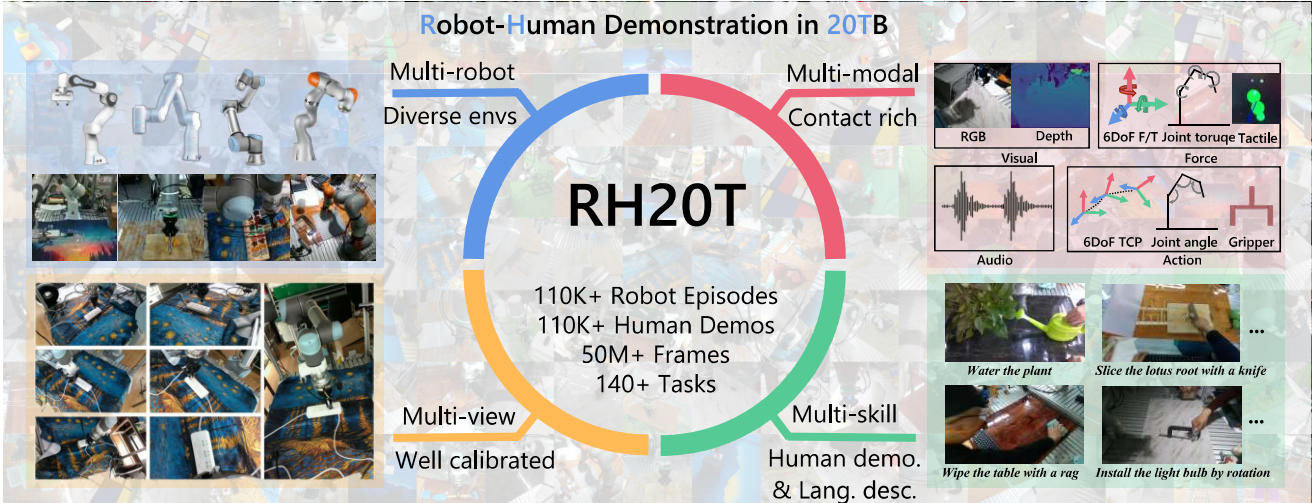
Robot-Human Demonstration in 20TB

Multi-robot
Diverse envs

Multi-modal
Contact rich

RGB
Depth
Visual

6DoF F/T
Joint toruqe
Tactile
Force

Audio

6DoF TCP
Joint angle
Gripper
Action

RH20T

110K+ Robot Episodes
110K+ Human Demos
50M+ Frames
140+ Tasks

Multi-view
Well calibrated

Multi-skill
Human demo.
& Lang. desc.

Water the plant
Slice the lotus root with a knife
...
Wipe the table with a rag
Install the light bulb by rotation
...